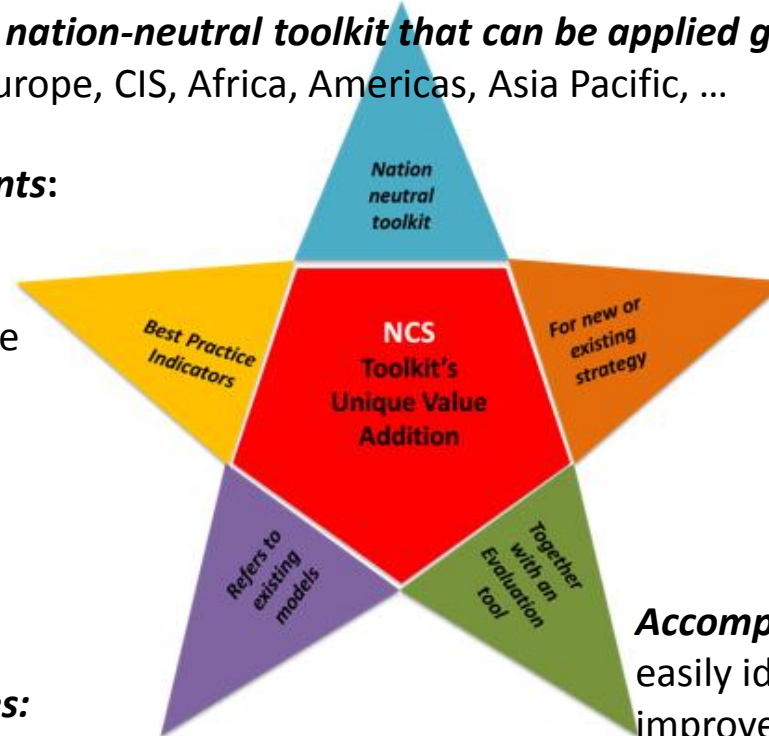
nation-neutral toolkit that can be applied g
urope, CIS, Africa, Americas, Asia Pacific, …

nts:

e

es:

Nation neutral toolkit

Best Practice Indicators

NCS Toolkit's Unique Value Addition

For new or existing strategy

Refers to existing models

Together with an Evaluation tool

Accomp
easily id
improve